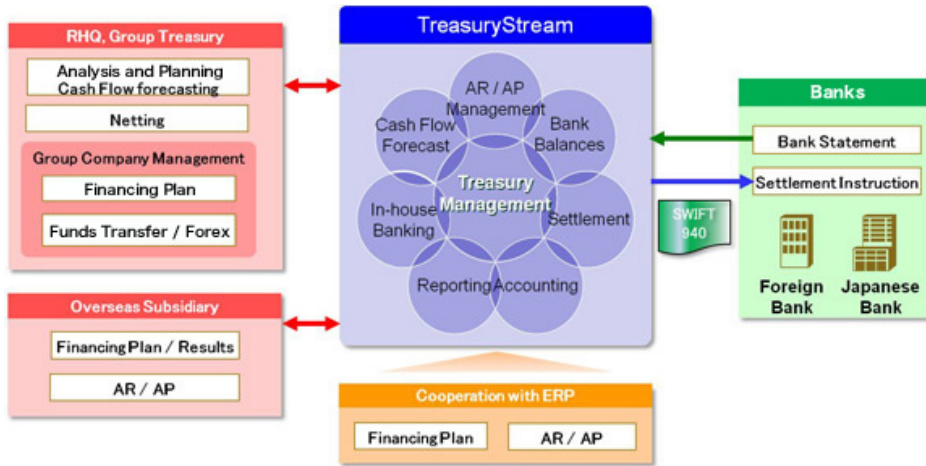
RHQ, Group Treasury

Analysis and Planning
Cash Flow forecasting

Netting

Group Company Management

Financing Plan

Funds Transfer / Forex

Overseas Subsidiary

Financing Plan / Results

AR / AP

TreasuryStream

AR / AP Management

Cash Flow Forecast

Bank Balances

Treasury Management

In-house Banking

Settlement

Reporting

Accounting

Cooperation with ERP

Financing Plan

AR / AP

SWIFT 940

Banks

Bank Statement

Settlement Instruction

Foreign Bank

Japanese Bank